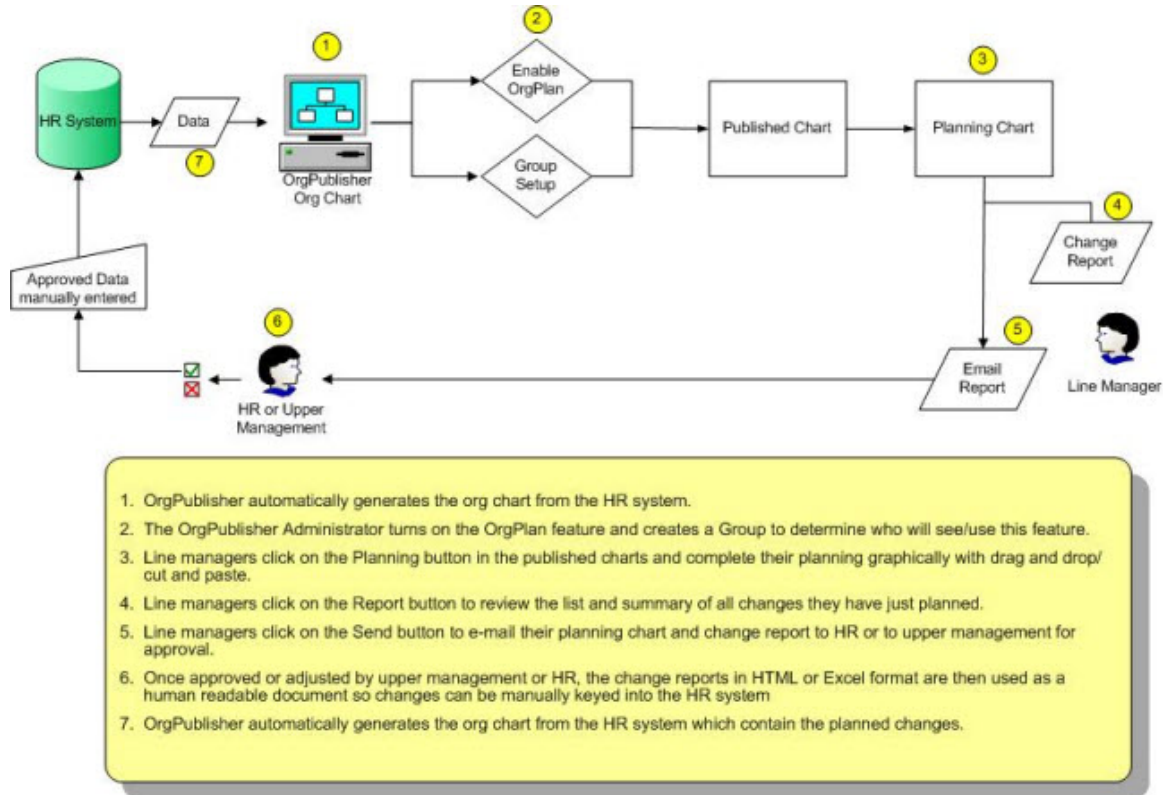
HR System

Data

7

1

OrgPublisher Org Chart

2

Enable OrgPlan

Group Setup

Published Chart

3

Planning Chart

4

Change Report

Approved Data manually entered

6

HR or Upper Management

5

Email Report

Line Manager

1. OrgPublisher automatically generates the org chart from the HR system.

2. The OrgPublisher Administrator turns on the OrgPlan feature and creates a Group to determine who will see/use this feature.

3. Line managers click on the Planning button in the published charts and complete their planning graphically with drag and drop/ cut and paste.

4. Line managers click on the Report button to review the list and summary of all changes they have just planned.

5. Line managers click on the Send button to e-mail their planning chart and change report to HR or to upper management for approval.

6. Once approved or adjusted by upper management or HR, the change reports in HTML or Excel format are then used as a human readable document so changes can be manually keyed into the HR system

7. OrgPublisher automatically generates the org chart from the HR system which contain the planned changes.